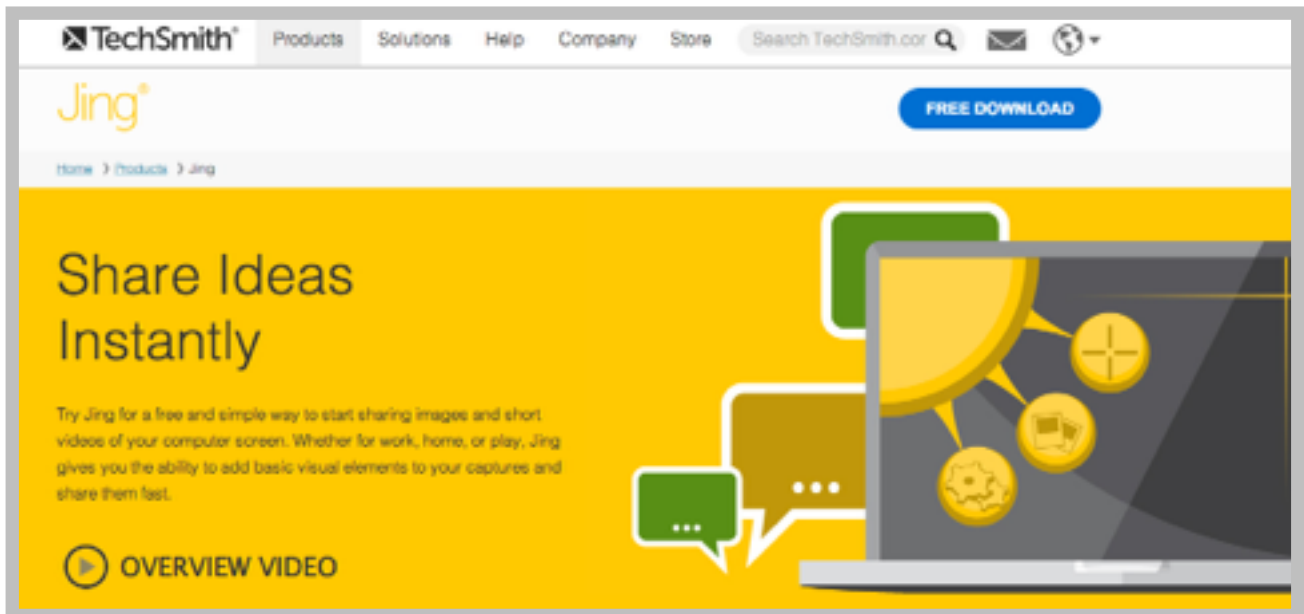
TechSmith®

Products Solutions Help Company Store Search TechSmith.cor

Jing®

FREE DOWNLOAD

Home > Products > Jing

Share Ideas Instantly

Try Jing for a free and simple way to start sharing images and short videos of your computer screen. Whether for work, home, or play, Jing gives you the ability to add basic visual elements to your captures and share them fast.

OVERVIEW VIDEO